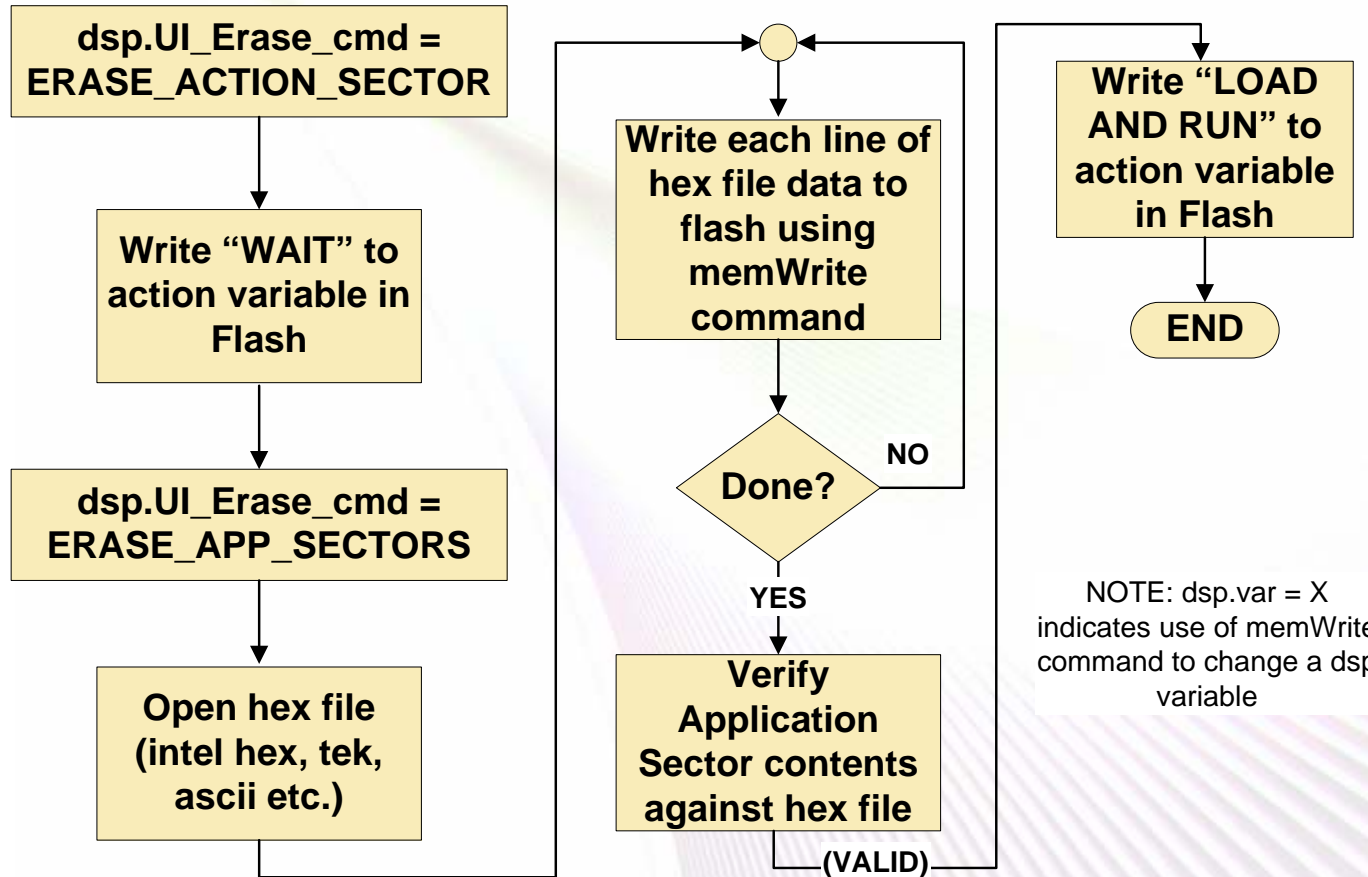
dsp.UI_Erase_cmd = ERASE_ACTION_SECTOR

Write “WAIT” to action variable in Flash

dsp.UI_Erase_cmd = ERASE_APP_SECTORS

Open hex file (intel hex, tek, ascii etc.)

Write each line of hex file data to flash using memWrite command

Done?

NO

YES

Verify Application Sector contents against hex file

(VALID)

Write “LOAD AND RUN” to action variable in Flash

END

NOTE: dsp.var = X indicates use of memWrite command to change a dsp variable